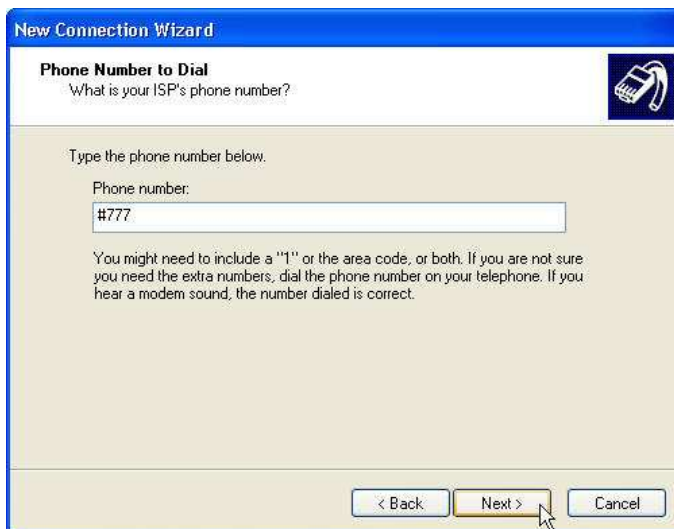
New Connection Wizard

Phone Number to Dial
What is your ISP's phone number?

Type the phone number below.

Phone number:

#777

You might need to include a "1" or the area code, or both. If you are not sure you need the extra numbers, dial the phone number on your telephone. If you hear a modem sound, the number dialed is correct.

< Back

Next >

Cancel